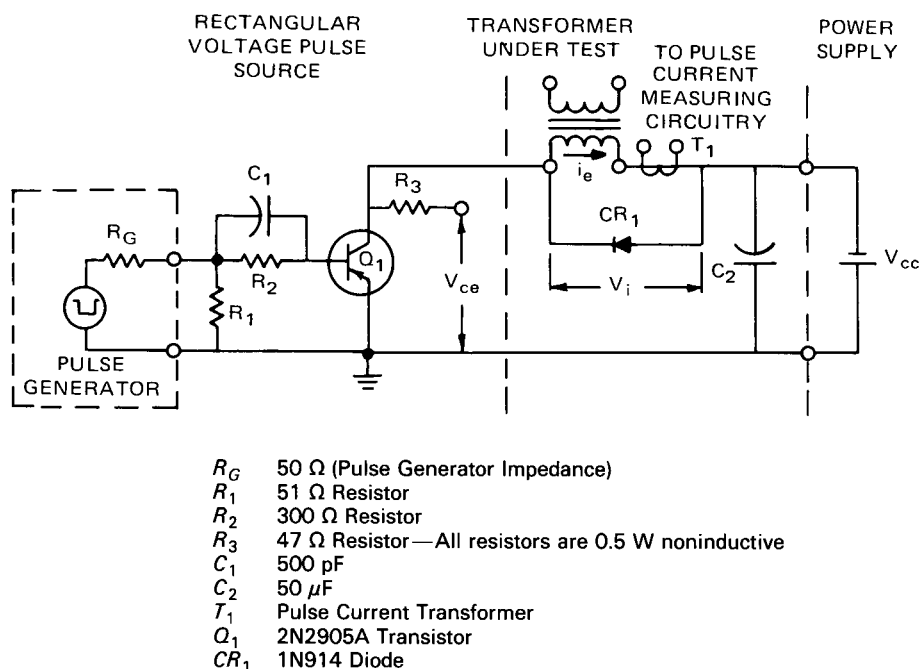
RECTANGULAR VOLTAGE PULSE SOURCE

TRANSFORMER UNDER TEST

TO PULSE CURRENT MEASURING CIRCUITRY

POWER SUPPLY

$C_1$

$R_G$

$R_3$

$R_2$

$Q_1$

$R_1$

$V_{ce}$

$i_e$

$T_1$

$CR_1$

$V_i$

$C_2$

$V_{cc}$

PULSE GENERATOR

| | |
|---|---|
| $R_G$ | 50 Ω (Pulse Generator Impedance) |
| $R_1$ | 51 Ω Resistor |
| $R_2$ | 300 Ω Resistor |
| $R_3$ | 47 Ω Resistor—All resistors are 0.5 W noninductive |
| $C_1$ | 500 pF |
| $C_2$ | 50 $\mu$F |
| $T_1$ | Pulse Current Transformer |
| $Q_1$ | 2N2905A Transistor |
| $CR_1$ | 1N914 Diode |